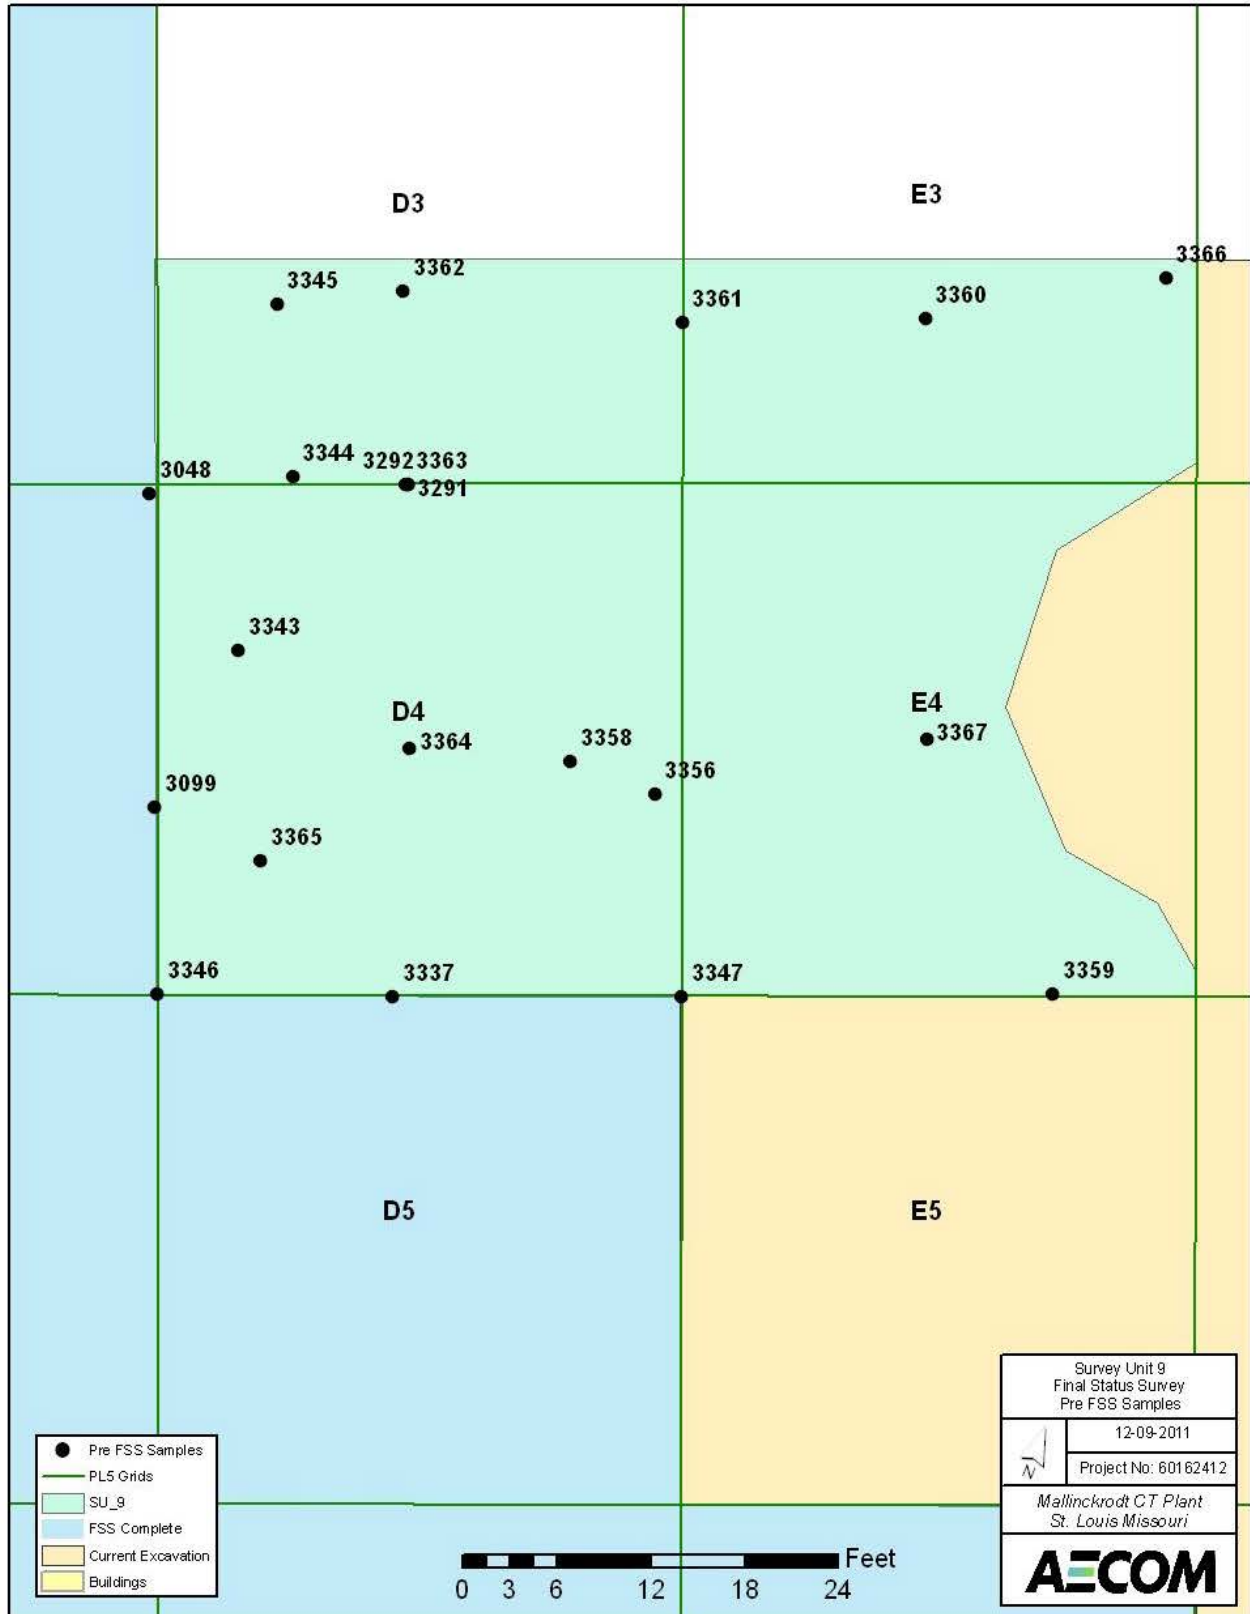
D3

E3

3366

3345

3362

3361

3360

3344

3292

3363

3048

3291

3343

D4

E4

3364

3358

3367

3356

3099

3365

3346

3337

3347

3359

D5

E5

Survey Unit 9
Final Status Survey
Pre FSS Samples

12-09-2011

N

Project No: 60162412

Mallinckrodt CT Plant
St. Louis Missouri

AECOM

Pre FSS Samples
PLS Grids
SU_9
FSS Complete
Current Excavation
Buildings

Feet
0 3 6 12 18 24